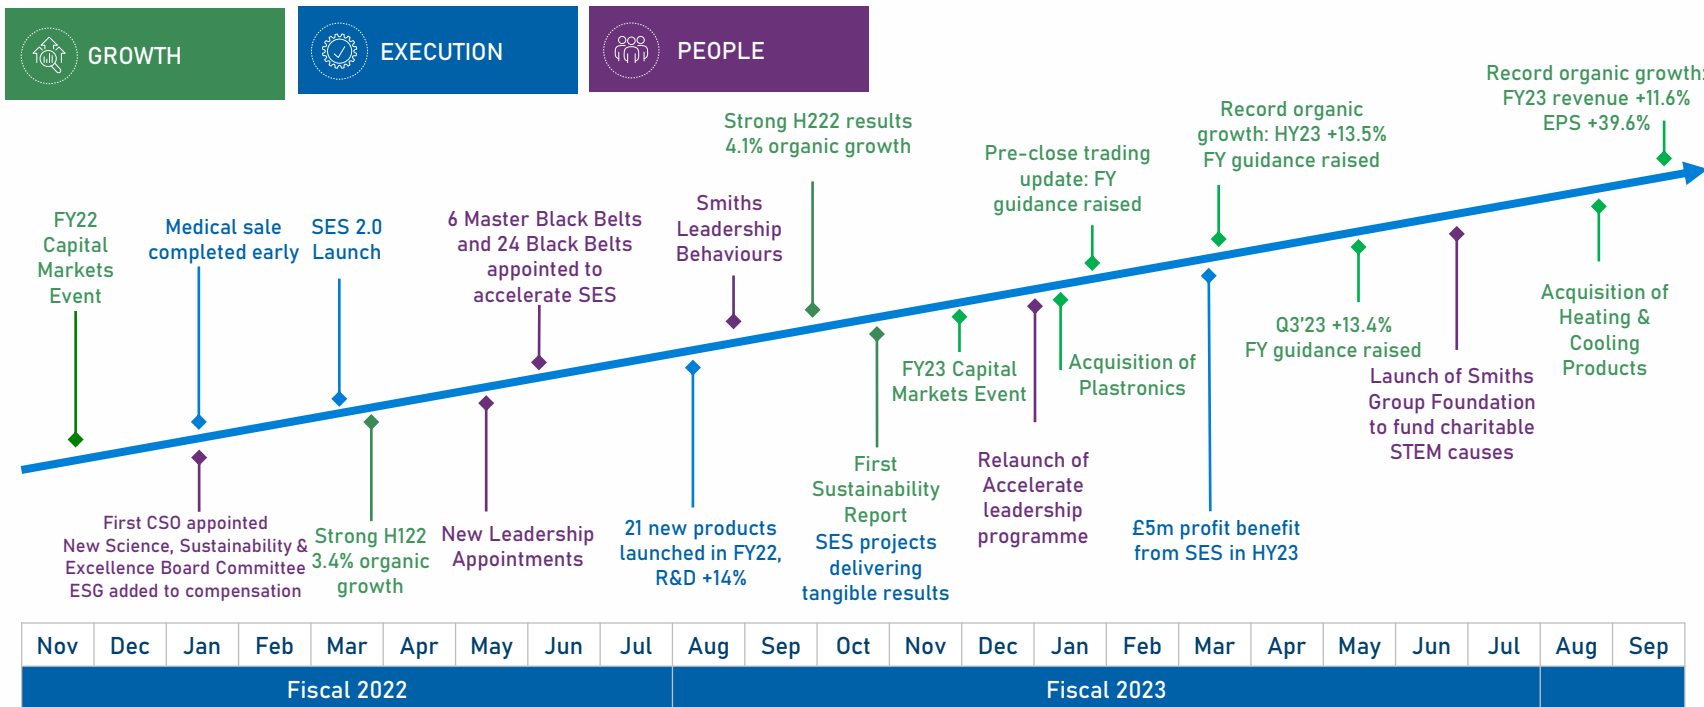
GROWTH

EXECUTION

PEOPLE

FY22 Capital Markets Event

Medical sale completed early

SES 2.0 Launch

6 Master Black Belts and 24 Black Belts appointed to accelerate SES

Smiths Leadership Behaviours

Strong H222 results 4.1% organic growth

Pre-close trading update: FY guidance raised

Record organic growth: HY23 +13.5% FY guidance raised

Record organic growth: FY23 revenue +11.6% EPS +39.6%

Acquisition of Heating & Cooling Products

Q3'23 +13.4% FY guidance raised

Launch of Smiths Group Foundation to fund charitable STEM causes

Acquisition of Plastronics

FY23 Capital Markets Event

First CSO appointed New Science, Sustainability & Excellence Board Committee ESG added to compensation

Strong H122 3.4% organic growth

New Leadership Appointments

21 new products launched in FY22, R&D +14%

First Sustainability Report

SES projects delivering tangible results

Relaunch of Accelerate leadership programme

£5m profit benefit from SES in HY23

| Nov | Dec | Jan | Feb | Mar | Apr | May | Jun | Jul | Aug | Sep | Oct | Nov | Dec | Jan | Feb | Mar | Apr | May | Jun | Jul | Aug | Sep |
|---|---|---|---|---|---|---|---|---|---|---|---|---|---|---|---|---|---|---|---|---|---|---|

Fiscal 2022

Fiscal 2023